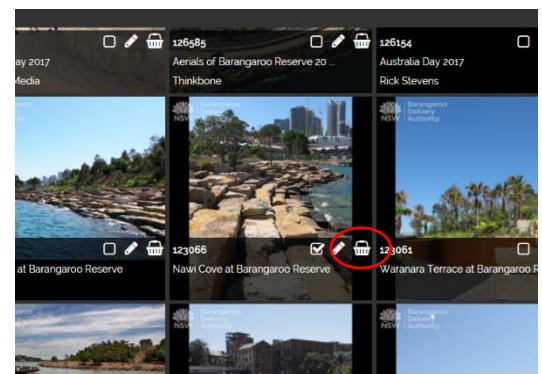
Day 2017
Media

126585
Aerials of Barangaroo Reserve 20 ...
Thinkbone

126154
Australia Day 2017
Rick Stevens

NSW Barangaroo Delivery Authority

at Barangaroo Reserve

123066
Nawi Cove at Barangaroo Reserve

123061
Waranara Terrace at Barangaroo Re

NSW Barangaroo Delivery Authority

NSW Barangaroo Delivery Authority